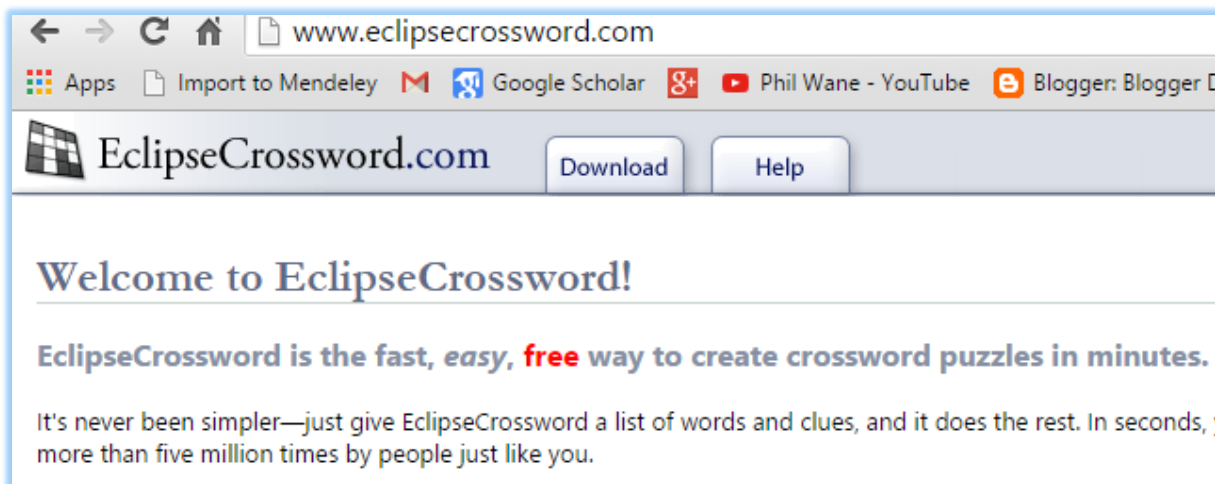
www.eclipsecrossword.com

Apps Import to Mendeley Google Scholar Phil Wane - YouTube Blogger: Blogger D

EclipseCrossword.com

Download

Help

Welcome to EclipseCrossword!

EclipseCrossword is the fast, easy, free way to create crossword puzzles in minutes.

It's never been simpler—just give EclipseCrossword a list of words and clues, and it does the rest. In seconds, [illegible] more than five million times by people just like you.